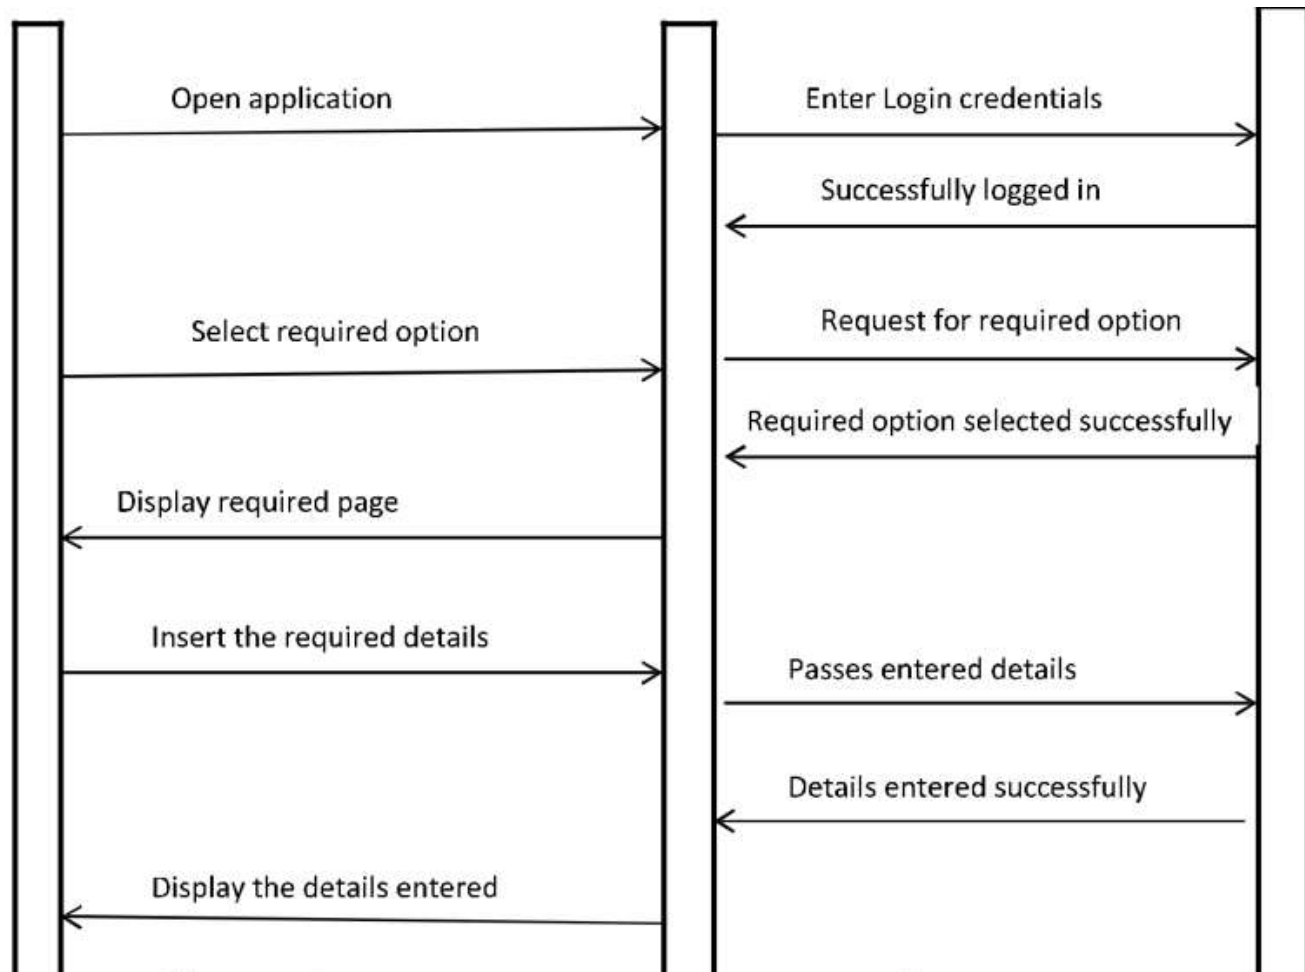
Open application

Enter Login credentials

Successfully logged in

Select required option

Request for required option

Required option selected successfully

Display required page

Insert the required details

Passes entered details

Details entered successfully

Display the details entered